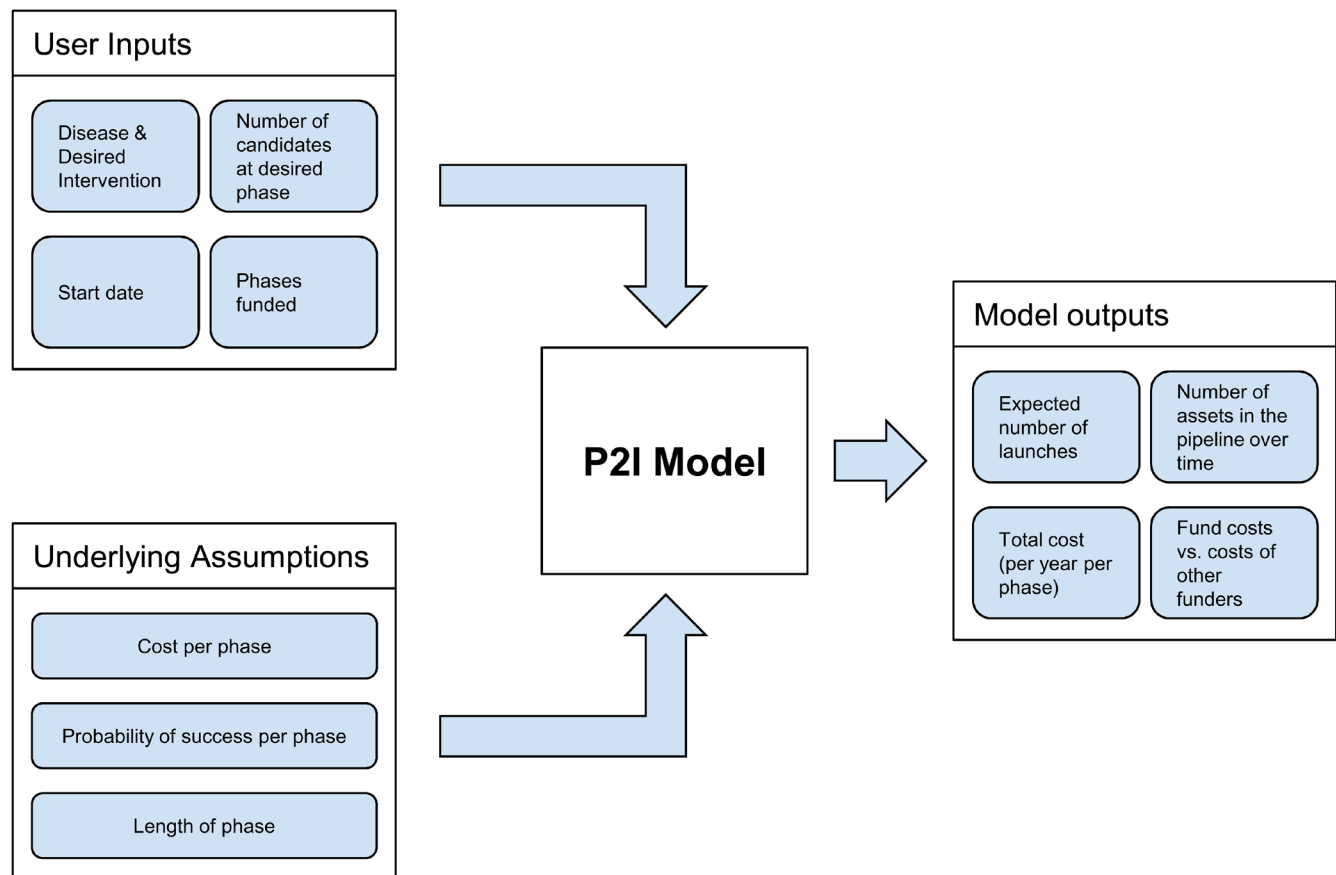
User Inputs

Disease & Desired Intervention

Number of candidates at desired phase

Start date

Phases funded

Underlying Assumptions

Cost per phase

Probability of success per phase

Length of phase

P2I Model

Model outputs

Expected number of launches

Number of assets in the pipeline over time

Total cost (per year per phase)

Fund costs vs. costs of other funders